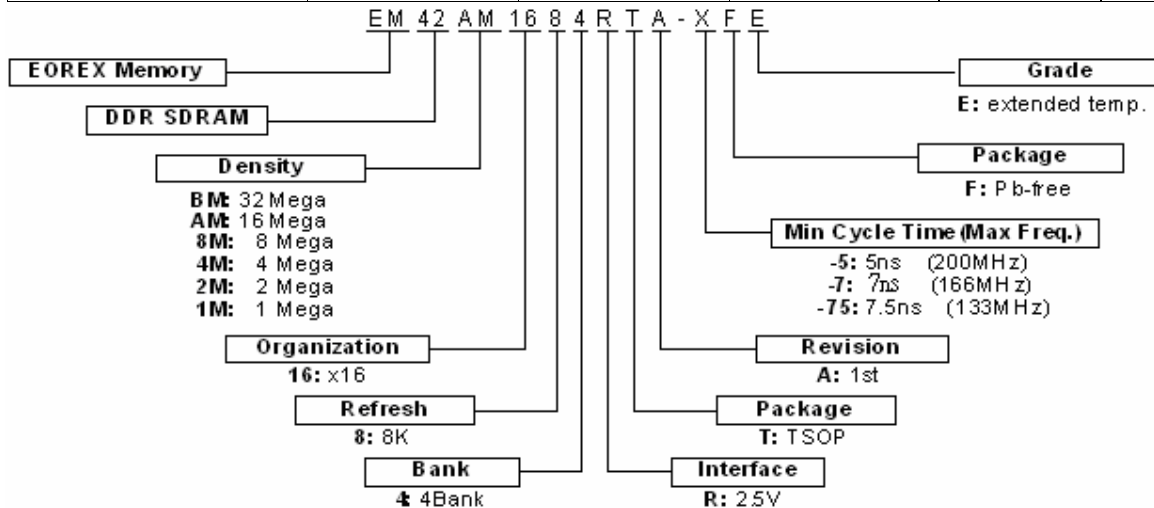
EM 42 AM 16 8 4 R T A - X F E

EOREX Memory

DDR SDRAM

Density

BM: 32 Mega
AM: 16 Mega
8M: 8 Mega
4M: 4 Mega
2M: 2 Mega
1M: 1 Mega

Organization
16: x16

Refresh
8: 8K

Bank
4: 4Bank

Grade
E: extended temp.

Package
F: Pb-free

Min Cycle Time (Max Freq.)
-5: 5ns (200MHz)
-7: 7ns (166MHz)
-75: 7.5ns (133MHz)

Revision
A: 1st

Package
T: TSOP

Interface
R: 2.5V